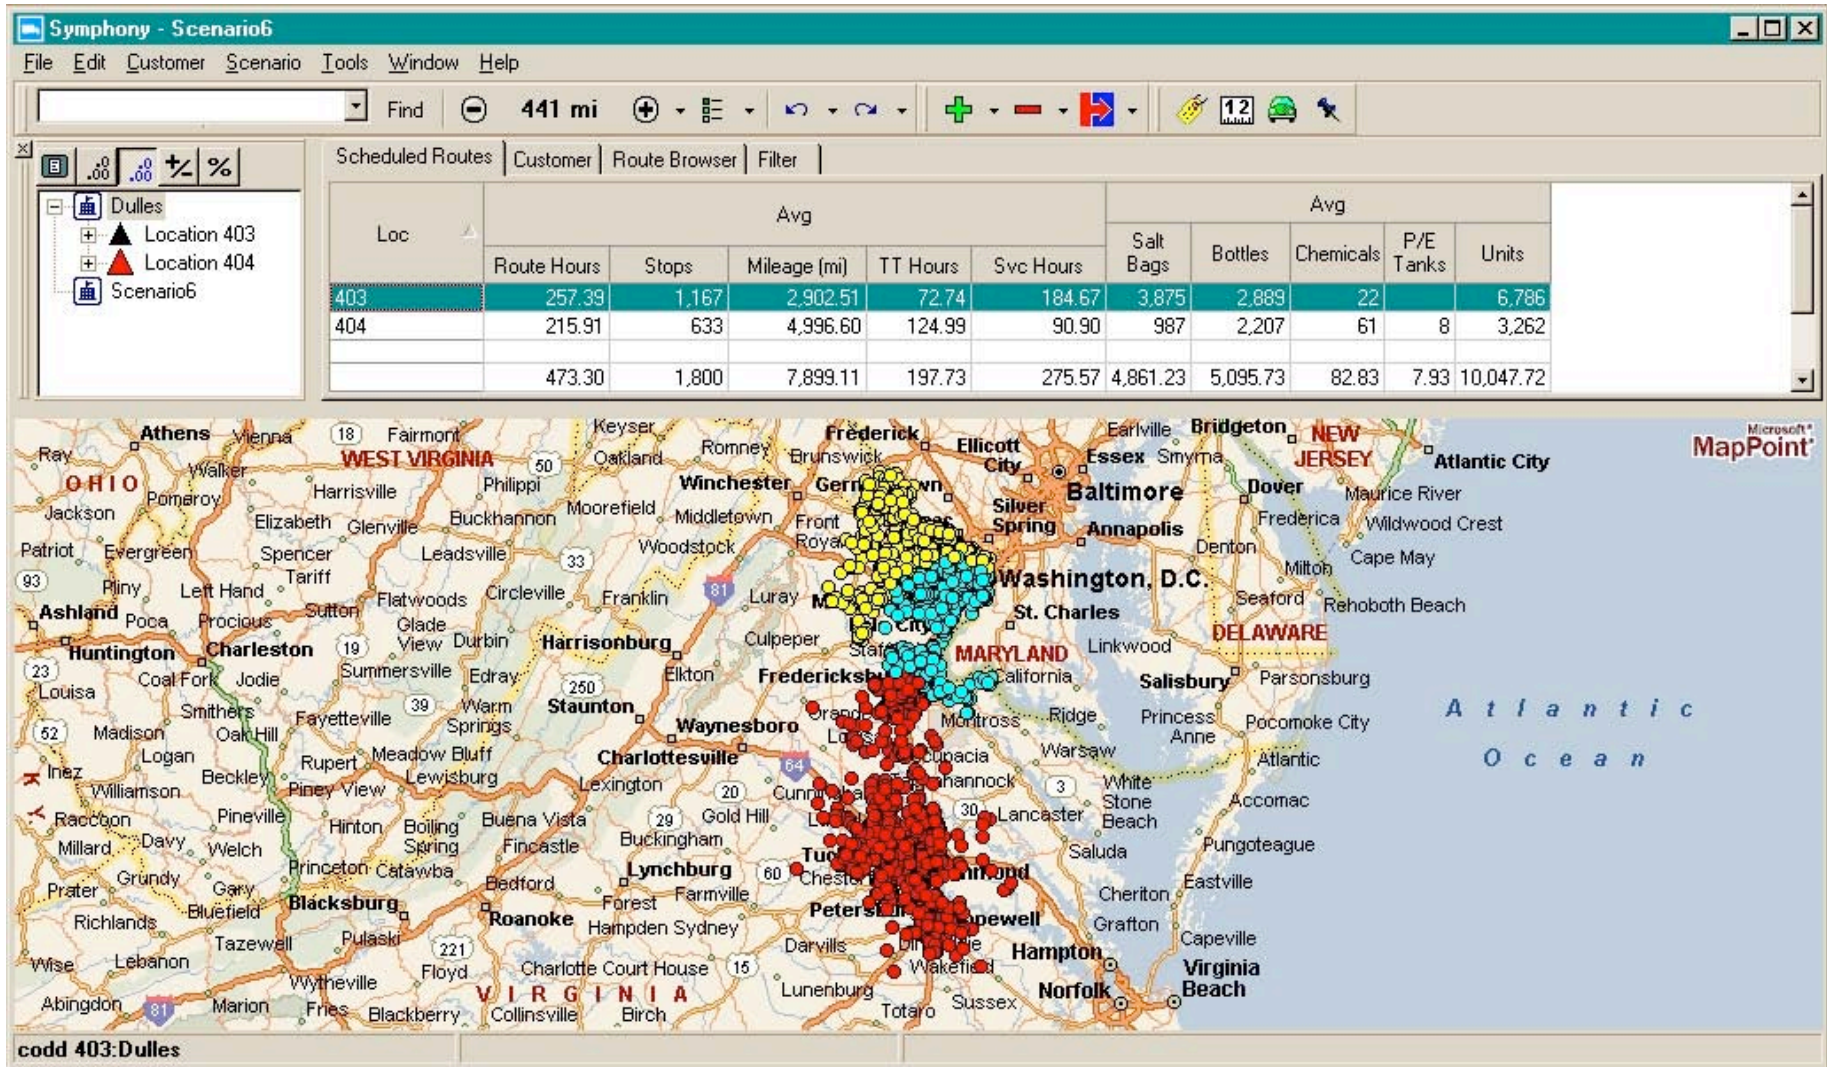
Symphony - Scenario6

File Edit Customer Scenario Tools Window Help

Find 441 mi

Dulles
Location 403
Location 404
Scenario6

Scheduled Routes | Customer | Route Browser | Filter

| Loc | Avg Route Hours | Avg Stops | Avg Mileage (mi) | Avg TT Hours | Avg Svc Hours | Avg Salt Bags | Avg Bottles | Avg Chemicals | Avg P/E Tanks | Avg Units |
|---|---|---|---|---|---|---|---|---|---|---|
| 403 | 257.39 | 1,167 | 2,902.51 | 72.74 | 184.67 | 3,875 | 2,889 | 22 | | 6,786 |
| 404 | 215.91 | 633 | 4,996.60 | 124.99 | 90.90 | 987 | 2,207 | 61 | 8 | 3,262 |
| | | | | | | | | | | |
| | 473.30 | 1,800 | 7,899.11 | 197.73 | 275.57 | 4,861.23 | 5,095.73 | 82.83 | 7.93 | 10,047.72 |

Athens Vienna 18 Fairmont Keyser Romney Frederick Ellicott City Earlville Bridgeton NEW JERSEY Atlantic City Microsoft MapPoint
Ray WEST VIRGINIA 50 Oakland Brunswick Essex Smyrna
OHIO Walker Philippi Winchester Germ Baltimore Dover Maurice River
Pomeroy Harrisville Moorefield Middletown Silver Spring Annapolis Frederica Wildwood Crest
Jackson Elizabeth Glenville Buckhannon Front Royal Denton Cape May
Patriot Evergreen Spencer Leadsville 33 Woodstock Milton
93 Pliny Tariff Left Hand 81 Luray Washington, D.C. Seaford Rehoboth Beach
Ashland Poca Sutton Flatwoods Circleville Franklin St. Charles DELAWARE
Procious Glade View Durbin Harrisonburg Culpeper Linkwood
Huntington Charleston 19 Summersville Edray Elkton Fredericksburg MARYLAND California Salisbury Parsonsburg
23 Louisa Coal Fork Jodie Warm Springs 250 Staunton Montross Ridge Princess Anne Pocomoke City
Smithers Fayetteville 39 Waynesboro Warsaw Atlantic
52 Madison Oak Hill Rupert Meadow Bluff Charlottesville 64 Tappahannock 3 White Stone Accomac Atlantic Ocean
Logan Beckley Lewisburg Lexington 20 Urbanna
Inez Williamson Piney View Buena Vista 29 Gold Hill 30 Lancaster Beach
Raccoon Pineville Hinton Boiling Spring Fincastle Buckingham Saluda Pungoteague
Millard Davy Welch Princeton Catawba Lynchburg 60 Chester Richmond Cheriton Eastville
Grundy Gary Bedford Farmville Petersburg Hopewell Grafton
Prater Bluefield Blacksburg Forest Capeville
Richlands Tazewell Pulaski Roanoke Hampden Sydney Darvills Hampton
Wise Lebanon 221 Floyd Charlotte Court House 15 Wakefield Virginia Beach
Abingdon 81 Marion Wytheville Fries Blackberry VIRGINIA Collinsville Birch Lunenburg Totaro Sussex Norfolk

codd 403:Dulles